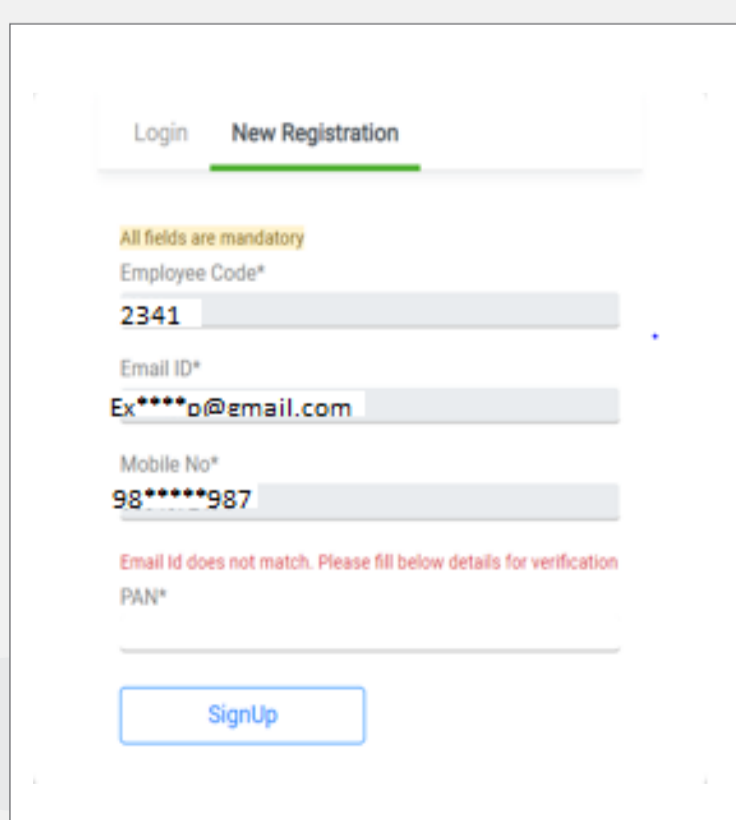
Login New Registration

All fields are mandatory

Employee Code*

2341

Email ID*

Ex****p@gmail.com

Mobile No*

98*****987

Email Id does not match. Please fill below details for verification

PAN*

SignUp